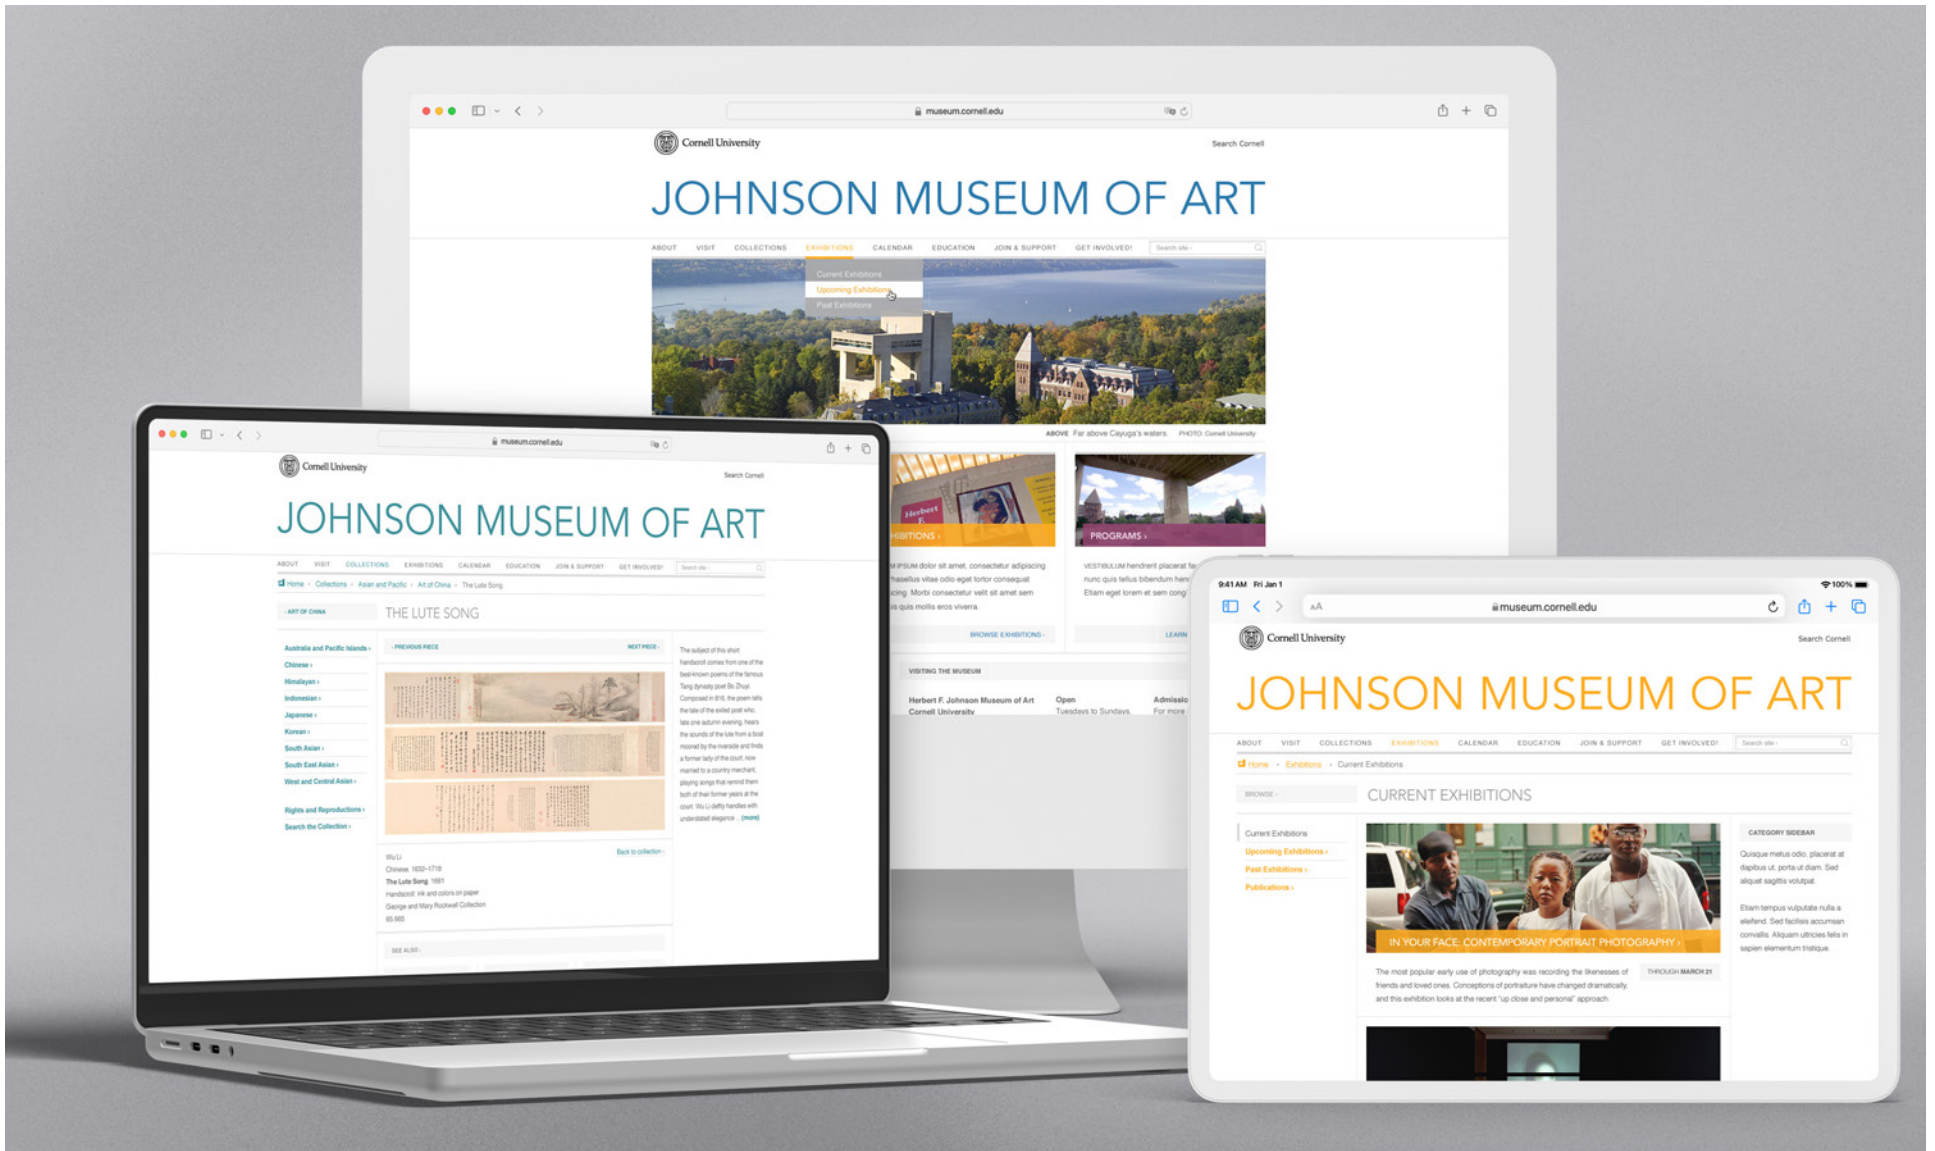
museum.cornell.edu

Cornell University

Search Cornell

JOHNSON MUSEUM OF ART

ABOUT VISIT COLLECTIONS EXHIBITIONS CALENDAR EDUCATION JOIN & SUPPORT GET INVOLVED! Search site

Current Exhibitions
Upcoming Exhibitions
Past Exhibitions

ABOVE Far above Cayuga's waters PHOTO: Cornell University

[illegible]HIBITIONS ›

PROGRAMS ›

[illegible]M IPSUM dolor sit amet, consectetur adipiscing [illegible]hasellus vitae odio eget tortor consequat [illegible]cing. Morbi consectetur velit sit amet sem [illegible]s quis mollis eros viverra.

BROWSE EXHIBITIONS ›

VESTIBULUM hendrerit placerat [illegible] nunc quis tellus bibendum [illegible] Etiam aget lorem et sem cong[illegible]

LEARN

VISITING THE MUSEUM

Herbert F. Johnson Museum of Art
Cornell University

Open
Tuesdays to Sundays

Admissio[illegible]
For more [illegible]

museum.cornell.edu

Cornell University

Search Cornell

JOHNSON MUSEUM OF ART

ABOUT VISIT COLLECTIONS EXHIBITIONS CALENDAR EDUCATION JOIN & SUPPORT GET INVOLVED! Search site

Home › Collections › Asian and Pacific › Art of China › The Lute Song

‹ ART OF CHINA

THE LUTE SONG

Australia and Pacific Islands ›
Chinese ›
Himalayan ›
Indonesian ›
Japanese ›
Korean ›
South Asian ›
South East Asian ›
West and Central Asian ›

Rights and Reproductions ›
Search the Collection ›

‹ PREVIOUS PIECE

NEXT PIECE ›

The subject of this short handscroll comes from one of the best-known poems of the famous Tang dynasty poet Bo Zhuyi. Composed in 816, the poem tells the tale of the exiled poet who, late one autumn evening, hears the sounds of the lute from a boat moored by the riverside and finds a former lady of the court, now married to a country merchant, playing songs that remind them both of their former years at the court. Wu Li deftly handles with understated elegance ... (more)

Back to collection ›

Wu Li
Chinese, 1632–1718
The Lute Song, 1681
Handscroll: ink and colors on paper
George and Mary Rockwell Collection
65.665

SEE ALSO ›

9:41 AM Fri Jan 1

100%

AA

museum.cornell.edu

Cornell University

Search Cornell

JOHNSON MUSEUM OF ART

ABOUT VISIT COLLECTIONS EXHIBITIONS CALENDAR EDUCATION JOIN & SUPPORT GET INVOLVED! Search site

Home › Exhibitions › Current Exhibitions

BROWSE ›

CURRENT EXHIBITIONS

Current Exhibitions
Upcoming Exhibitions ›
Past Exhibitions ›
Publications ›

IN YOUR FACE: CONTEMPORARY PORTRAIT PHOTOGRAPHY ›

The most popular early use of photography was recording the likenesses of friends and loved ones. Conceptions of portraiture have changed dramatically, and this exhibition looks at the recent "up close and personal" approach.

THROUGH MARCH 21

CATEGORY SIDEBAR

Quisque metus odio, placerat at dapibus ut, porta ut diam. Sed aliquet sagittis volutpat.

Etiam tempus vulputate nulla a eleifend. Sed facilisis accumsan convallis. Aliquam ultricies felis in sapien elementum tristique.